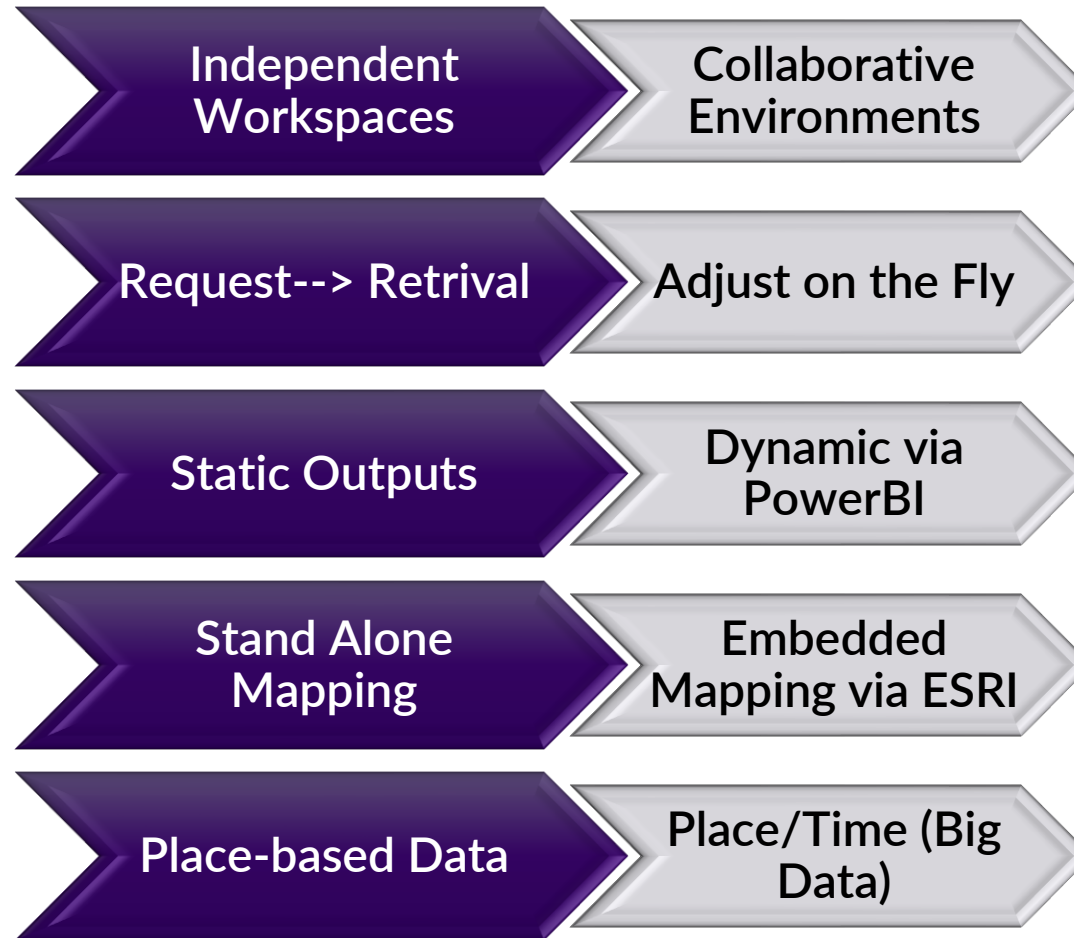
Independent Workspaces

Collaborative Environments

Request--> Retrival

Adjust on the Fly

Static Outputs

Dynamic via PowerBI

Stand Alone Mapping

Embedded Mapping via ESRI

Place-based Data

Place/Time (Big Data)